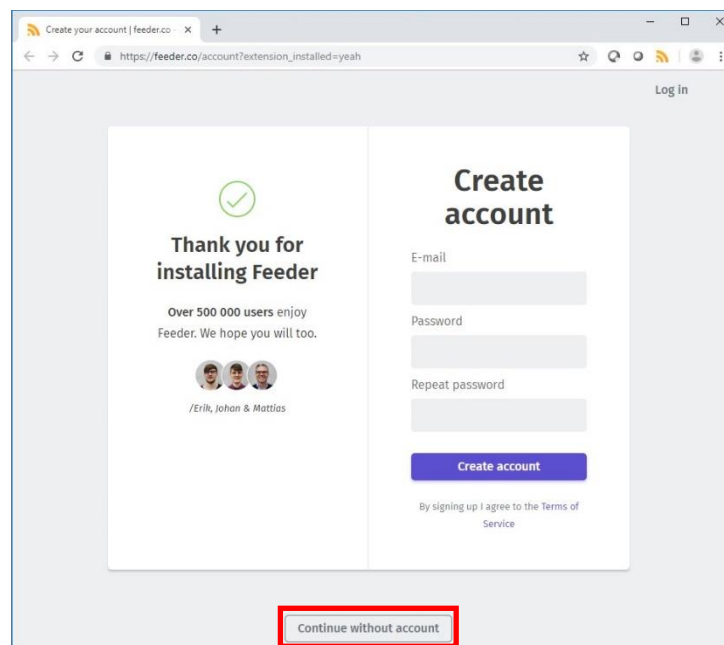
Create your account | feeder.co ×
+
https://feeder.co/account?extension_installed=yeah

Log in

Thank you for installing Feeder

**Over 500 000 users** enjoy Feeder. We hope you will too.

/Erik, Johan & Mattias

Create account

E-mail

Password

Repeat password

Create account

By signing up I agree to the Terms of Service

Continue without account